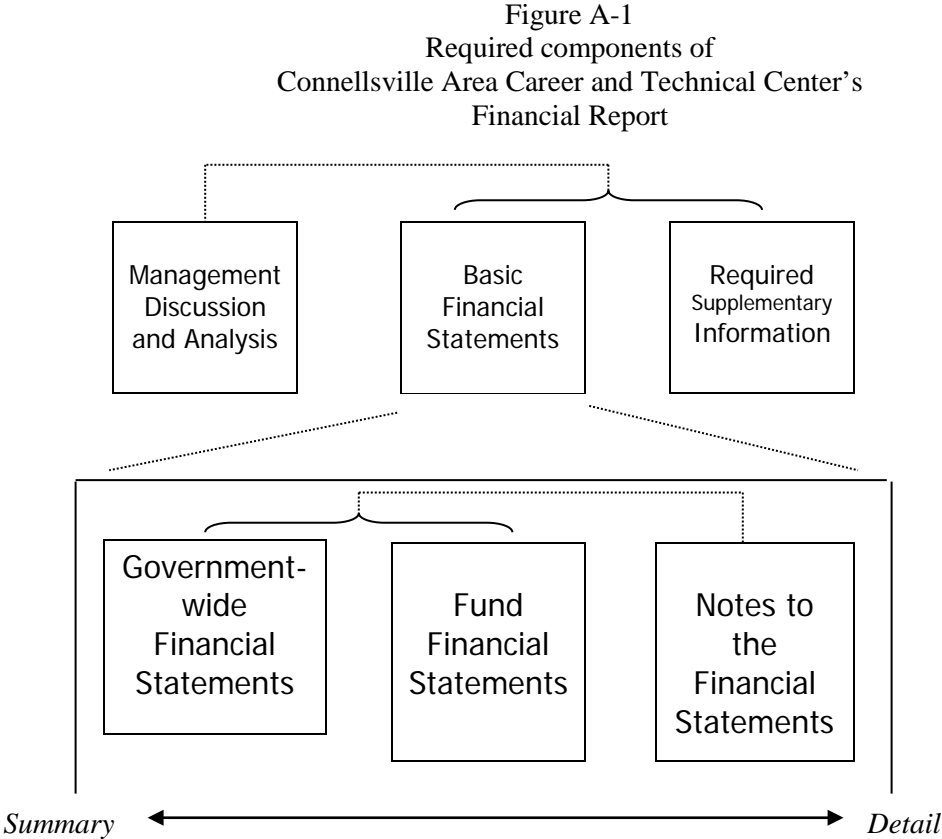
Figure A-1
Required components of
Connellsville Area Career and Technical Center's
Financial Report

Management Discussion and Analysis

Basic Financial Statements

Required Supplementary Information

Government-wide Financial Statements

Fund Financial Statements

Notes to the Financial Statements

Summary

Detail